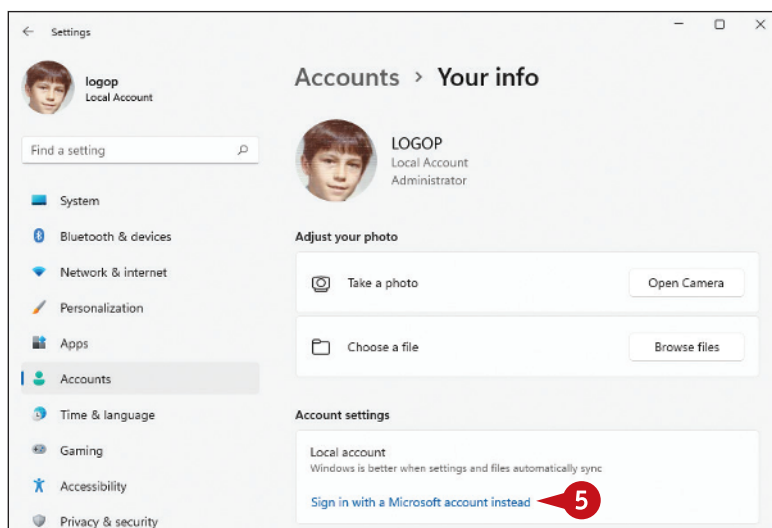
Settings

logop
Local Account

Find a setting

System
Bluetooth & devices
Network & internet
Personalization
Apps
Accounts
Time & language
Gaming
Accessibility
Privacy & security

Accounts > Your info

LOGOP
Local Account
Administrator

Adjust your photo

Take a photo
Open Camera

Choose a file
Browse files

Account settings

Local account
Windows is better when settings and files automatically sync

Sign in with a Microsoft account instead

5